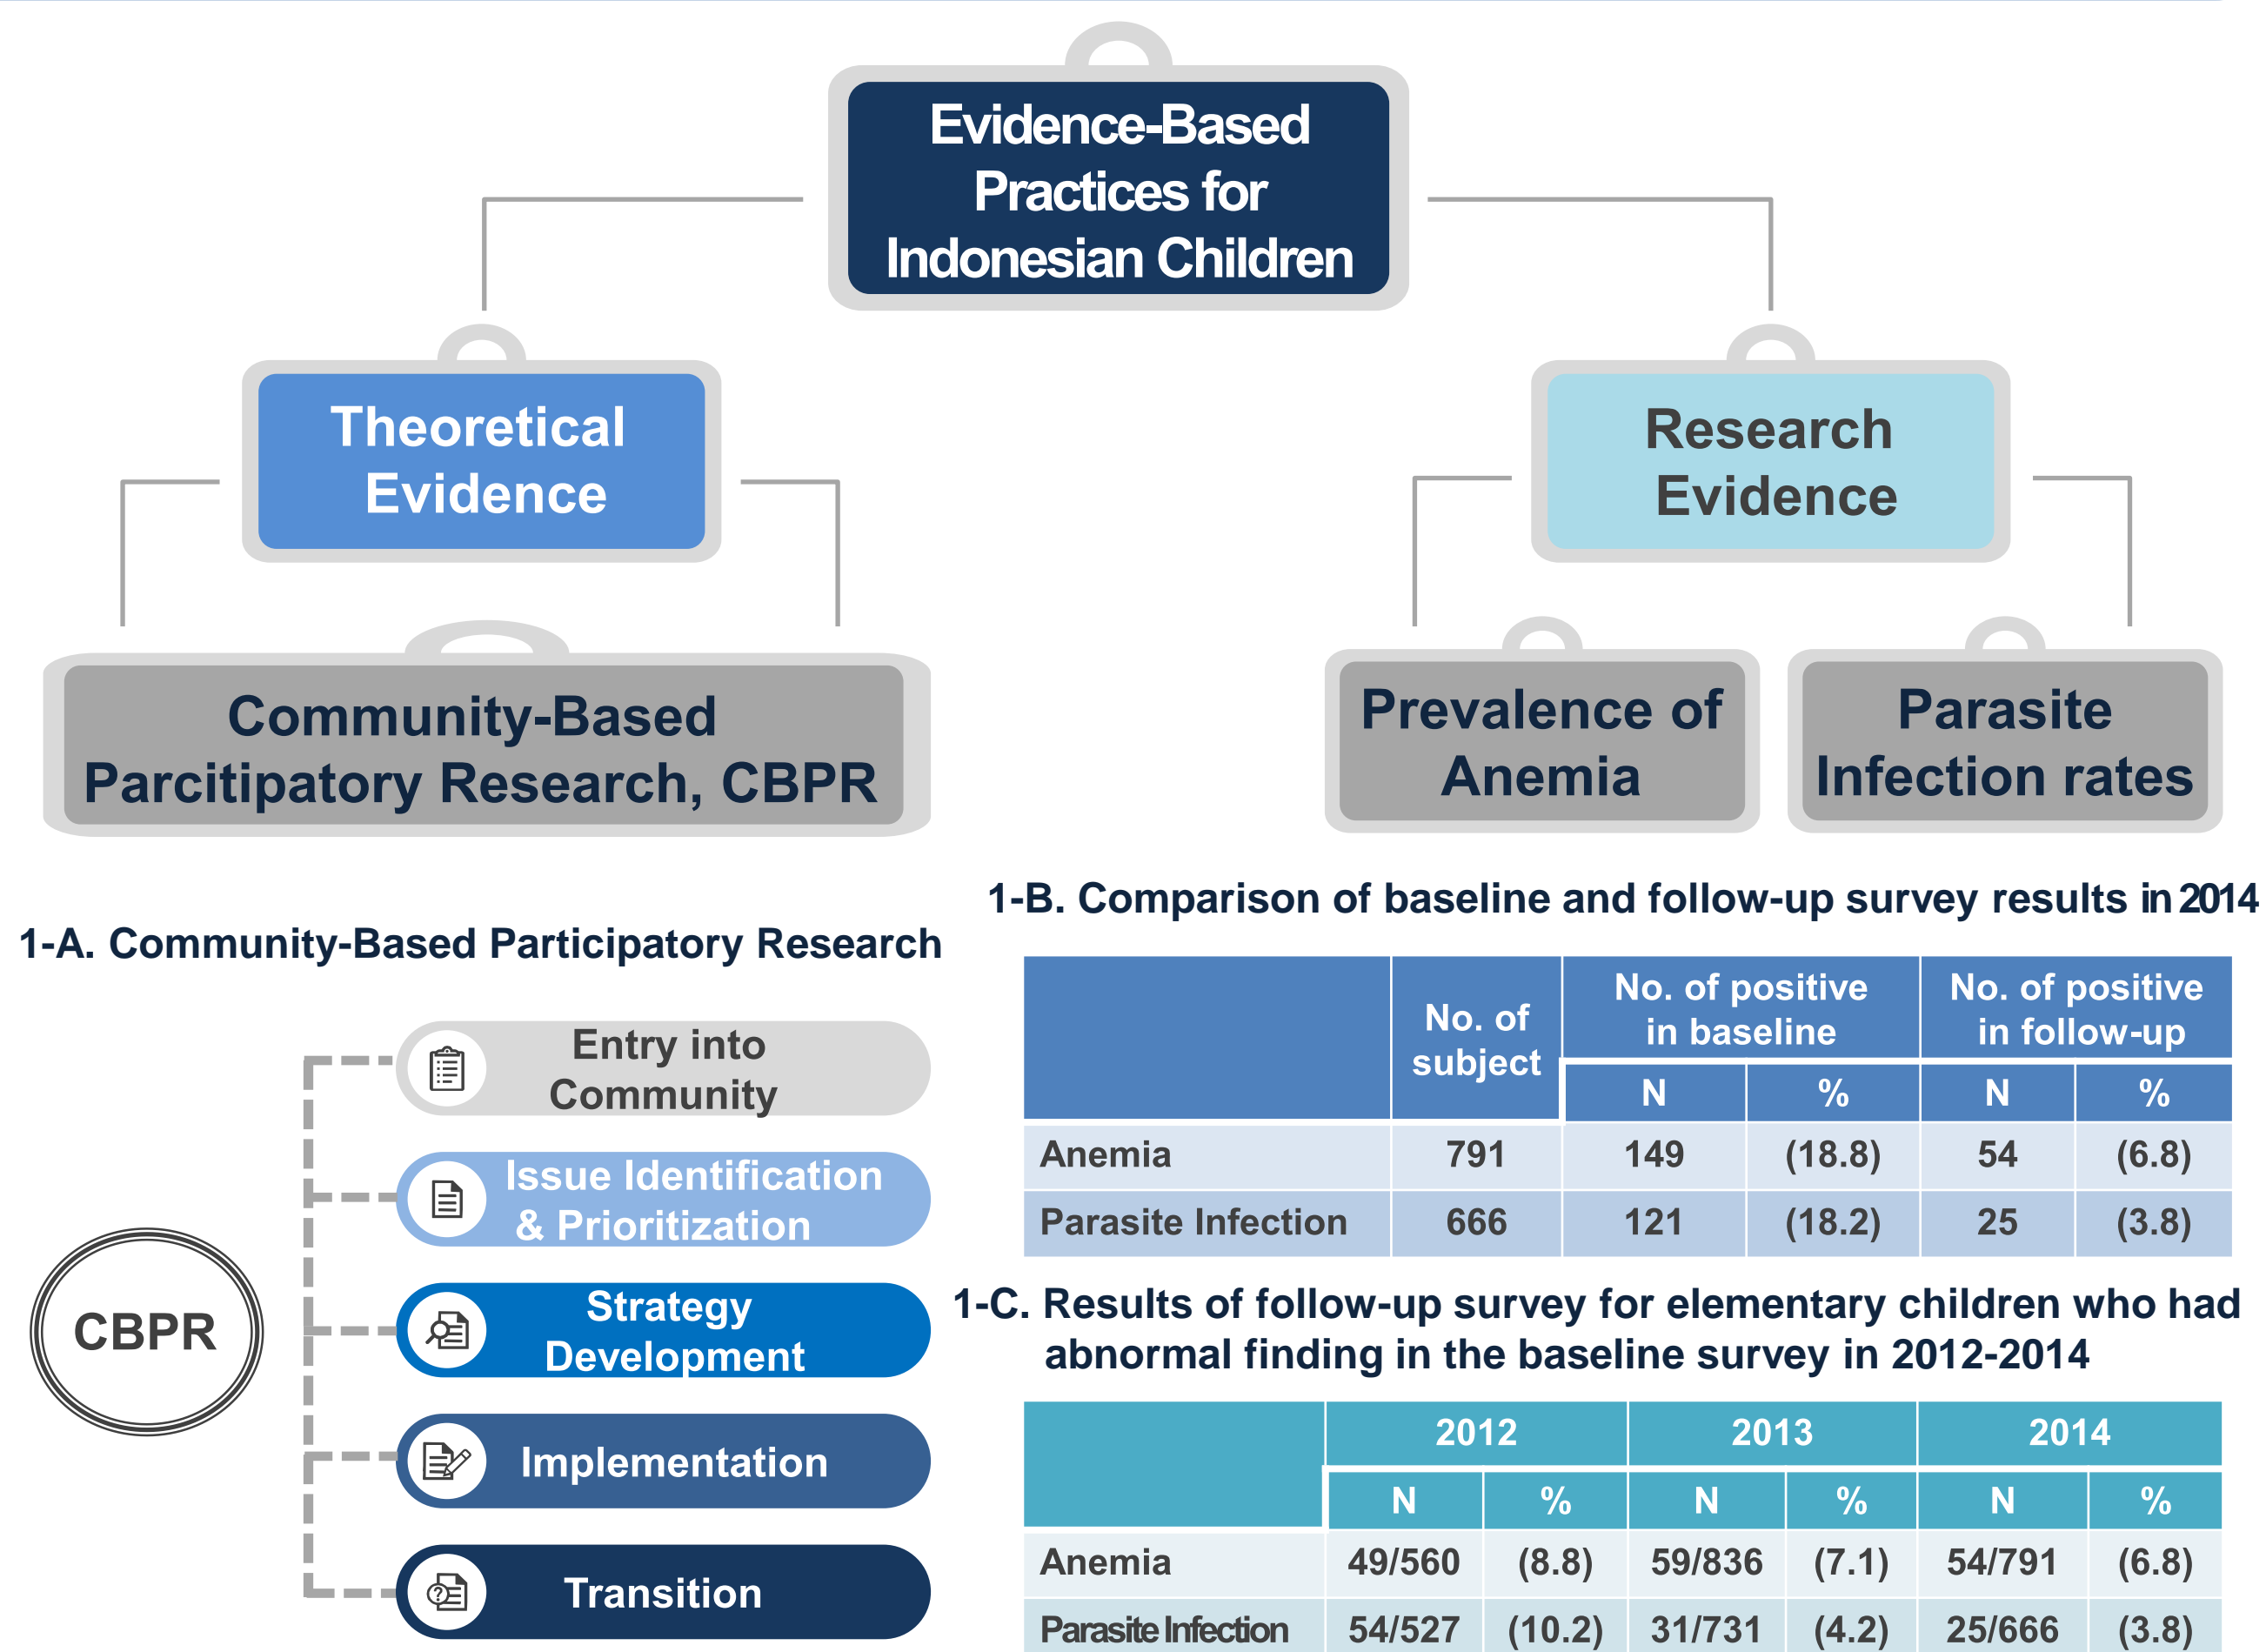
Evidence-Based Practices for Indonesian Children

Theoretical Evidence

Research Evidence

Community-Based Parcitipatory Research, CBPR

Prevalence of Anemia

Parasite Infection rates

1-A. Community-Based Participatory Research

CBPR

Entry into Community

Issue Identification & Prioritization

Strategy Development

Implementation

Transition

1-B. Comparison of baseline and follow-up survey results in 2014

| | No. of subject | No. of positive in baseline N | No. of positive in baseline % | No. of positive in follow-up N | No. of positive in follow-up % |
|---|---|---|---|---|---|
| Anemia | 791 | 149 | (18.8) | 54 | (6.8) |
| Parasite Infection | 666 | 121 | (18.2) | 25 | (3.8) |

1-C. Results of follow-up survey for elementary children who had abnormal finding in the baseline survey in 2012-2014

| | 2012 N | 2012 % | 2013 N | 2013 % | 2014 N | 2014 % |
|---|---|---|---|---|---|---|
| Anemia | 49/560 | (8.8) | 59/836 | (7.1) | 54/791 | (6.8) |
| Parasite Infection | 54/527 | (10.2) | 31/731 | (4.2) | 25/666 | (3.8) |